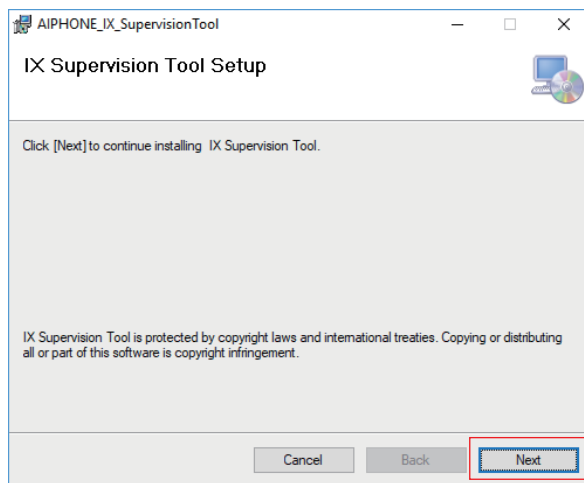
AIPHONE_IX_SupervisionTool

IX Supervision Tool Setup

Click [Next] to continue installing IX Supervision Tool.

IX Supervision Tool is protected by copyright laws and international treaties. Copying or distributing all or part of this software is copyright infringement.

Cancel

Back

Next